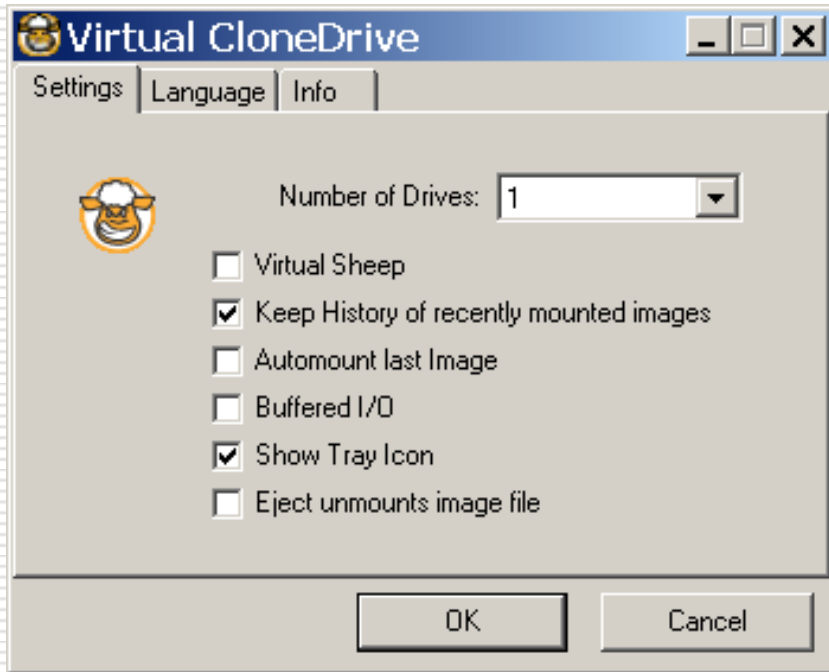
Virtual CloneDrive

Settings | Language | Info

Number of Drives: 1

Virtual Sheep

Keep History of recently mounted images

Automount last Image

Buffered I/O

Show Tray Icon

Eject unmounts image file

OK

Cancel